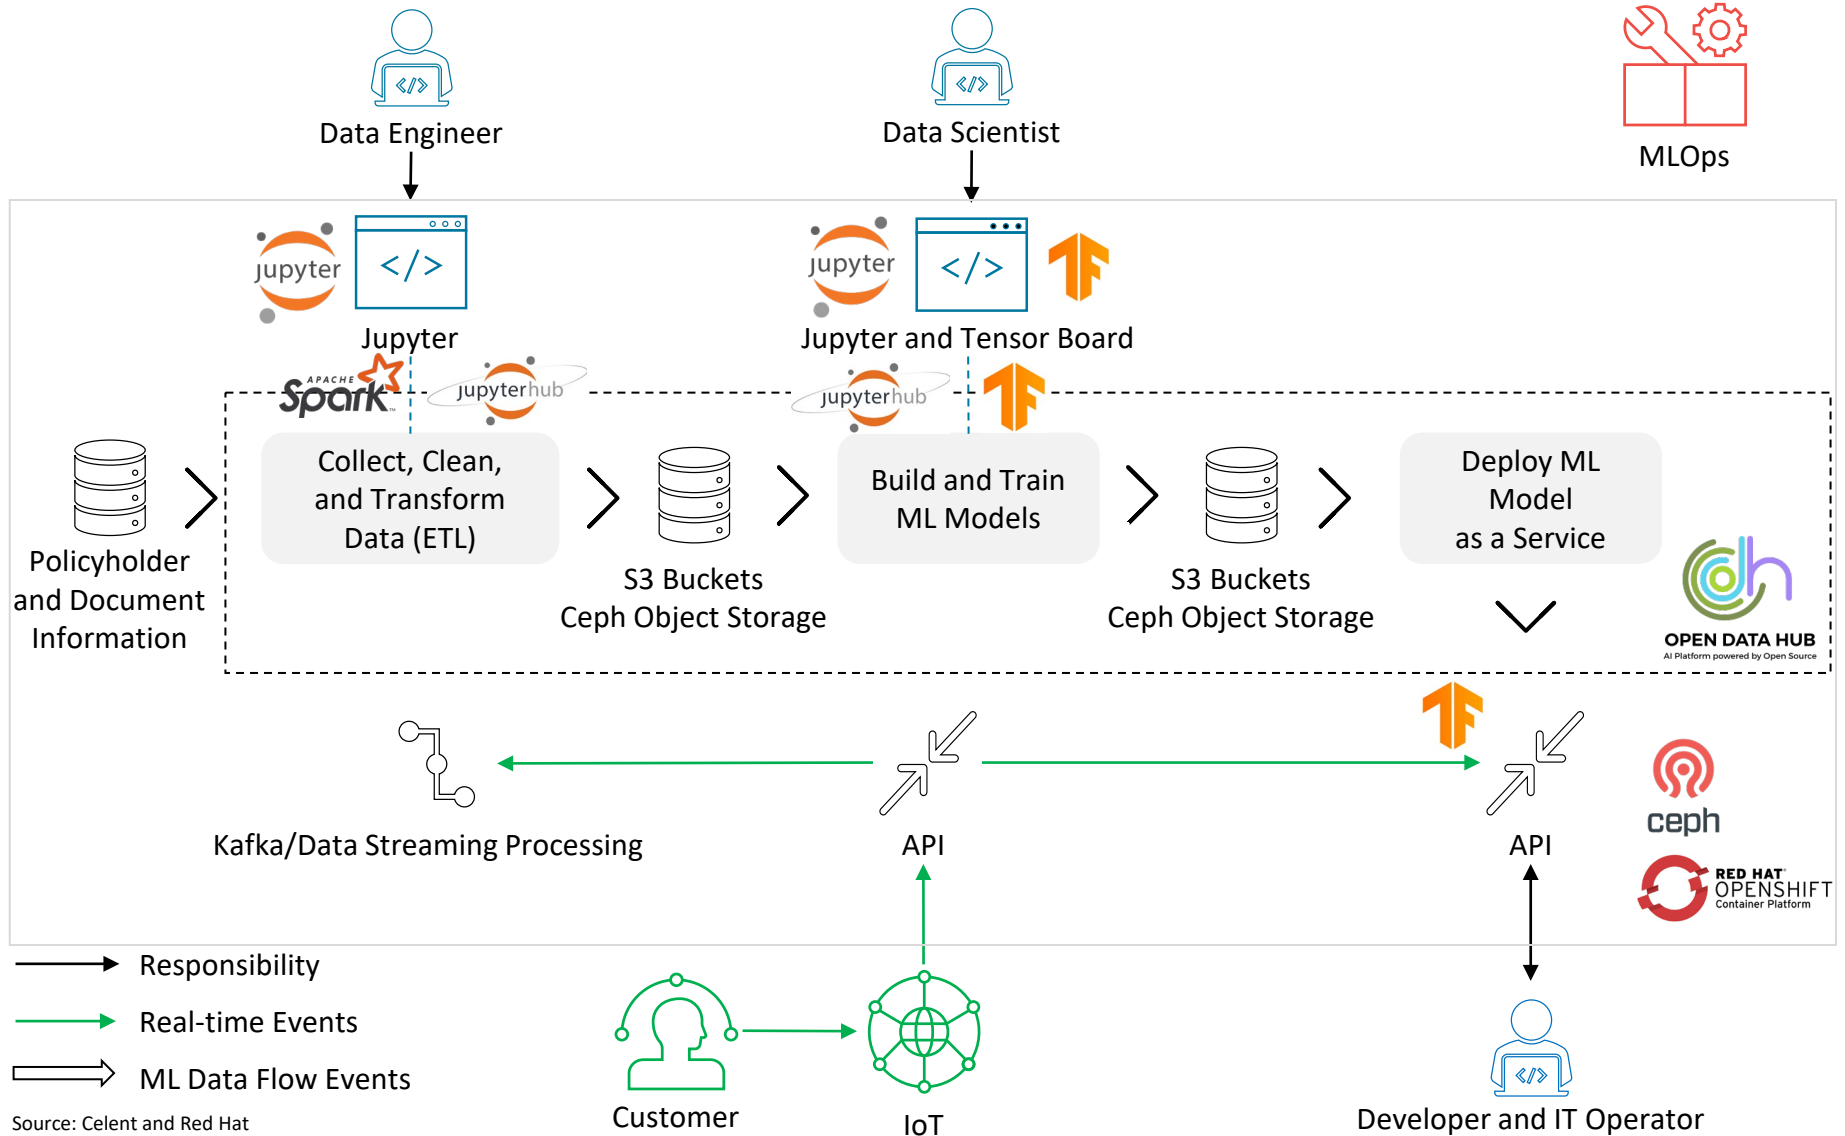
Data Engineer

Data Scientist

MLOps

jupyter

Jupyter

jupyter

Jupyter and Tensor Board

APACHE Spark

jupyterhub

jupyterhub

Policyholder and Document Information

Collect, Clean, and Transform Data (ETL)

S3 Buckets Ceph Object Storage

Build and Train ML Models

S3 Buckets Ceph Object Storage

Deploy ML Model as a Service

OPEN DATA HUB
AI Platform powered by Open Source

Kafka/Data Streaming Processing

API

API

ceph

RED HAT OPENSHIFT Container Platform

Responsibility

Real-time Events

ML Data Flow Events

Source: Celent and Red Hat

Customer

IoT

Developer and IT Operator